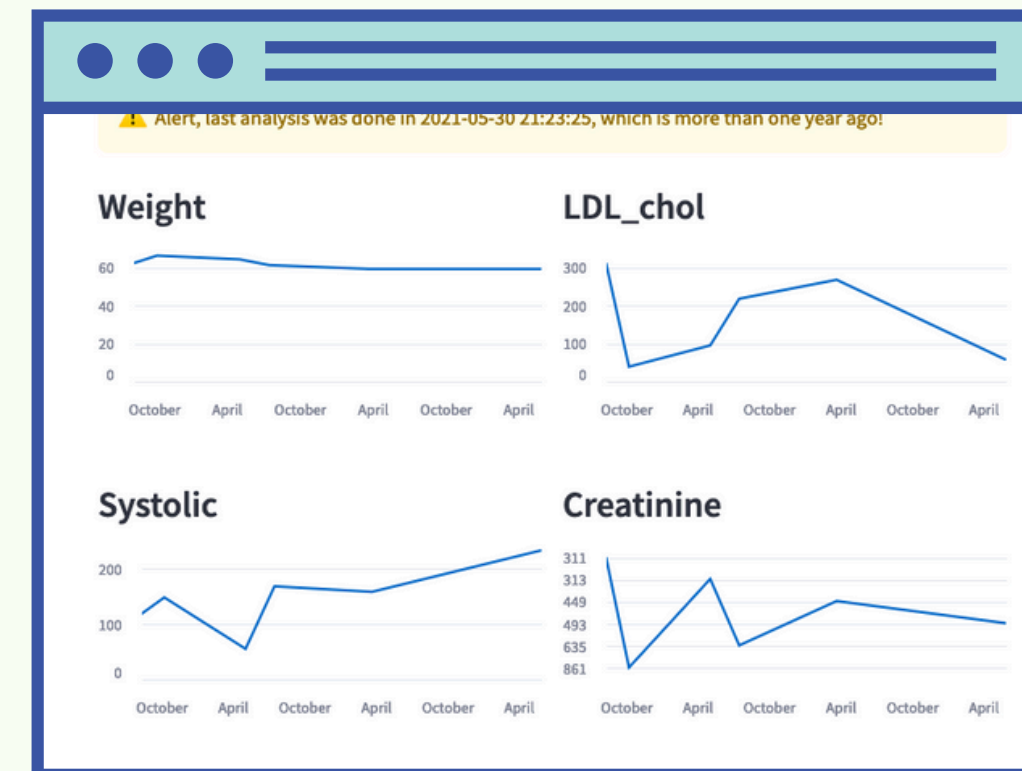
Alert, last analysis was done in 2021-05-30 21:23:25, which is more than one year ago!

Weight

60
40
20
0

October April October April October April

LDL_chol

300
200
100
0

October April October April October April

Systolic

200
100
0

October April October April October April

Creatinine

311
313
449
493
635
861

October April October April October April